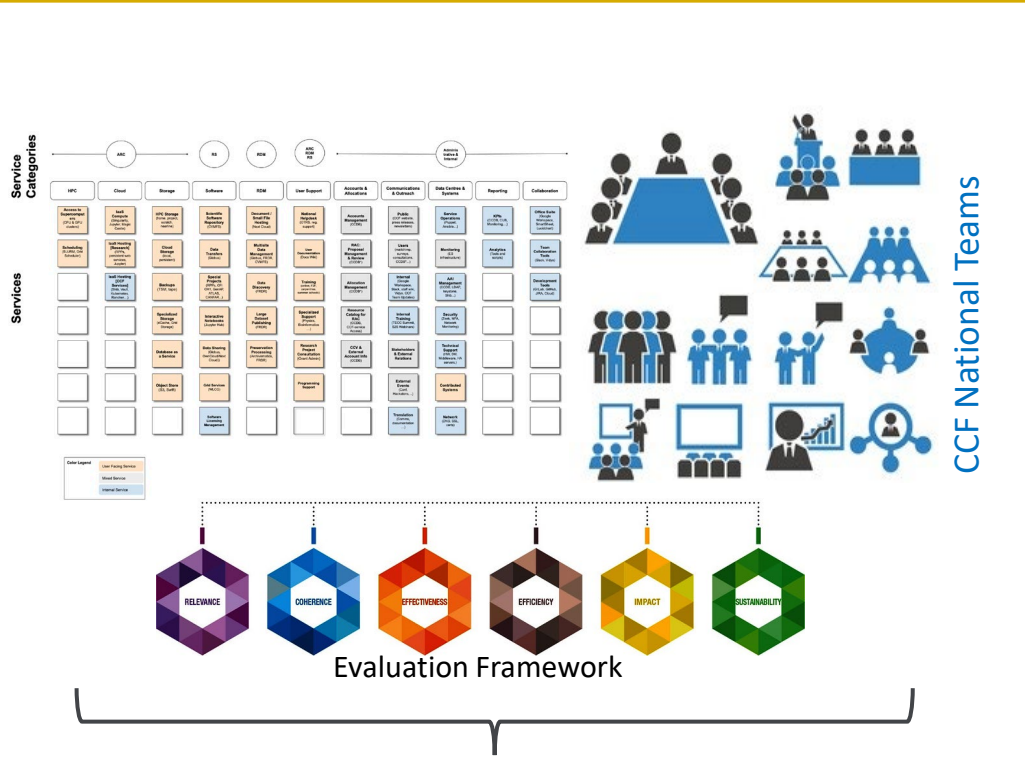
Service Categories

ARC

RS

RDM

ARC RDM RS

Antonia Ivative & Internal

HPC

Cloud

Storage

Software

RDM

User Support

Accounts & Allocations

Communications & Outreach

Data Centres & Systems

Reporting

Collaboration

Services

Access to Supercomputers

IaaS Compute

HPC Storage

Scientific Software Repository

Document / Small File Hosting

National Helpdesk

Accounts Management

Public

Service Operations

KPIs

Office Suite

Scheduling

IaaS Hosting (Research)

Cloud Storage

Data Transfers

Multisite Data Management

User Documentation

RAC Proposal Management & Review

Users

Monitoring

Analytics

Team Collaboration Tools

IaaS Hosting (DCF Services)

Backups

Special Projects

Data Discovery

Training

Allocation Management

Internal

AAI Management

Development Tools

Specialized Storage

Interactive Notebooks

Large Dataset Publishing

Specialized Support

Resource Catalog for RAC

Internal Training

Security

Database as a Service

Data Sharing

Preservation Processing

Research Project Consultation

CCV & External Account Info

Stakeholders & External Relations

Technical Support

Object Store

Grid Services

Programming Support

External Events

Contributed Systems

Software Licensing Management

Translation

Network

Color Legend

User Facing Service

Mixed Service

Internal Service

CCF National Teams

RELEVANCE

COHERENCE

EFFECTIVENESS

EFFICIENCY

IMPACT

SUSTAINABILITY

Evaluation Framework